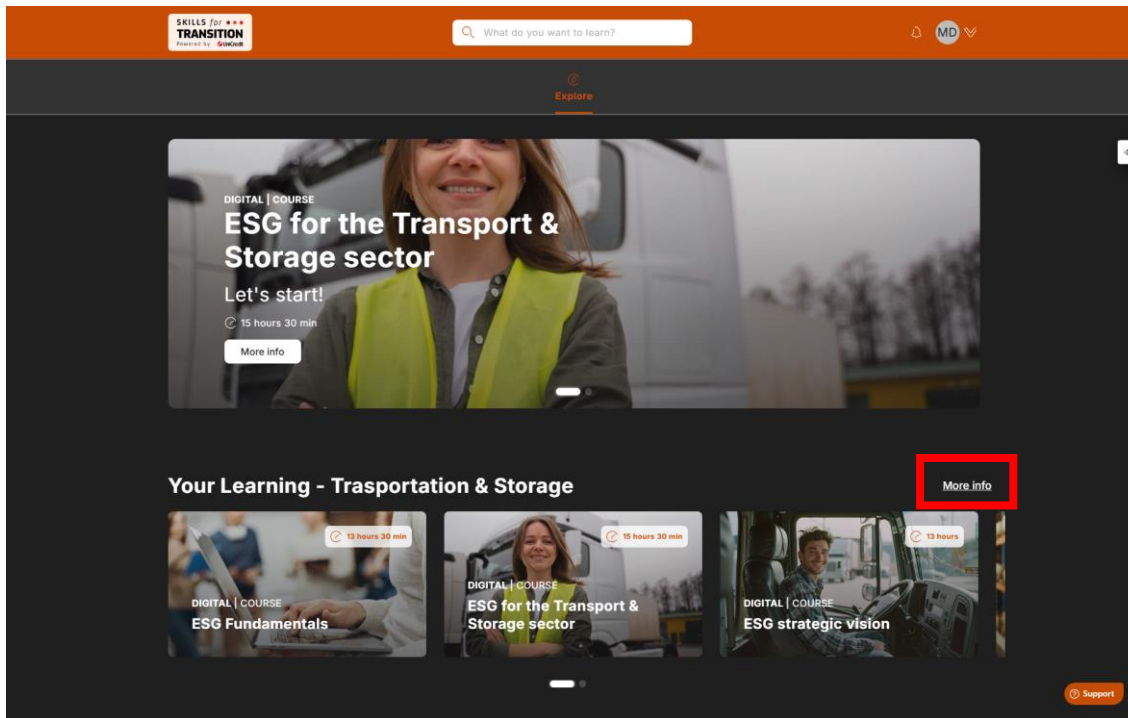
SKILLS for TRANSITION
Powered by UniCredit

What do you want to learn?

MD

Explore

DIGITAL | COURSE
ESG for the Transport & Storage sector
Let's start!
15 hours 30 min
More info

Your Learning - Trasportation & Storage
More info

13 hours 30 min
DIGITAL | COURSE
ESG Fundamentals

15 hours 30 min
DIGITAL | COURSE
ESG for the Transport & Storage sector

13 hours
DIGITAL | COURSE
ESG strategic vision

Support